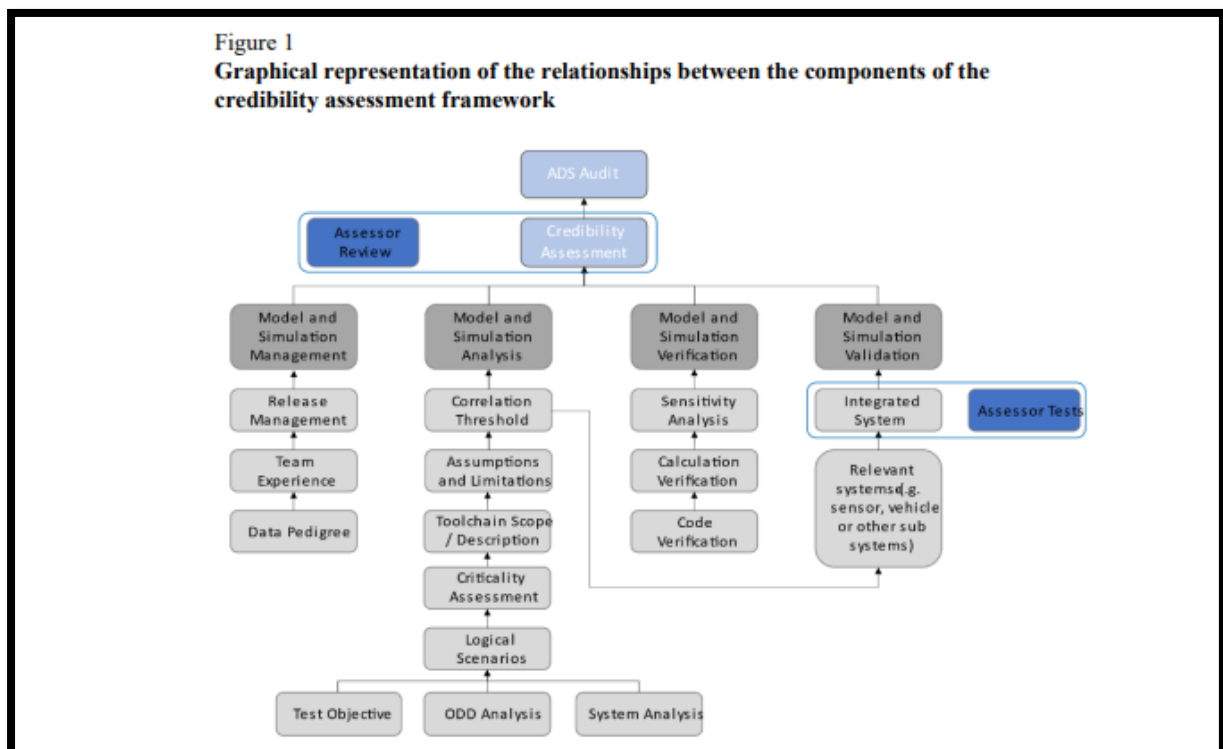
Figure 1
**Graphical representation of the relationships between the components of the credibility assessment framework**

ADS Audit

Assessor Review

Credibility Assessment

Model and Simulation Management

Release Management

Team Experience

Data Pedigree

Model and Simulation Analysis

Correlation Threshold

Assumptions and Limitations

Toolchain Scope / Description

Criticality Assessment

Logical Scenarios

Test Objective

ODD Analysis

System Analysis

Model and Simulation Verification

Sensitivity Analysis

Calculation Verification

Code Verification

Model and Simulation Validation

Integrated System

Assessor Tests

Relevant systemse(.g. sensor, vehicle or other sub systems)